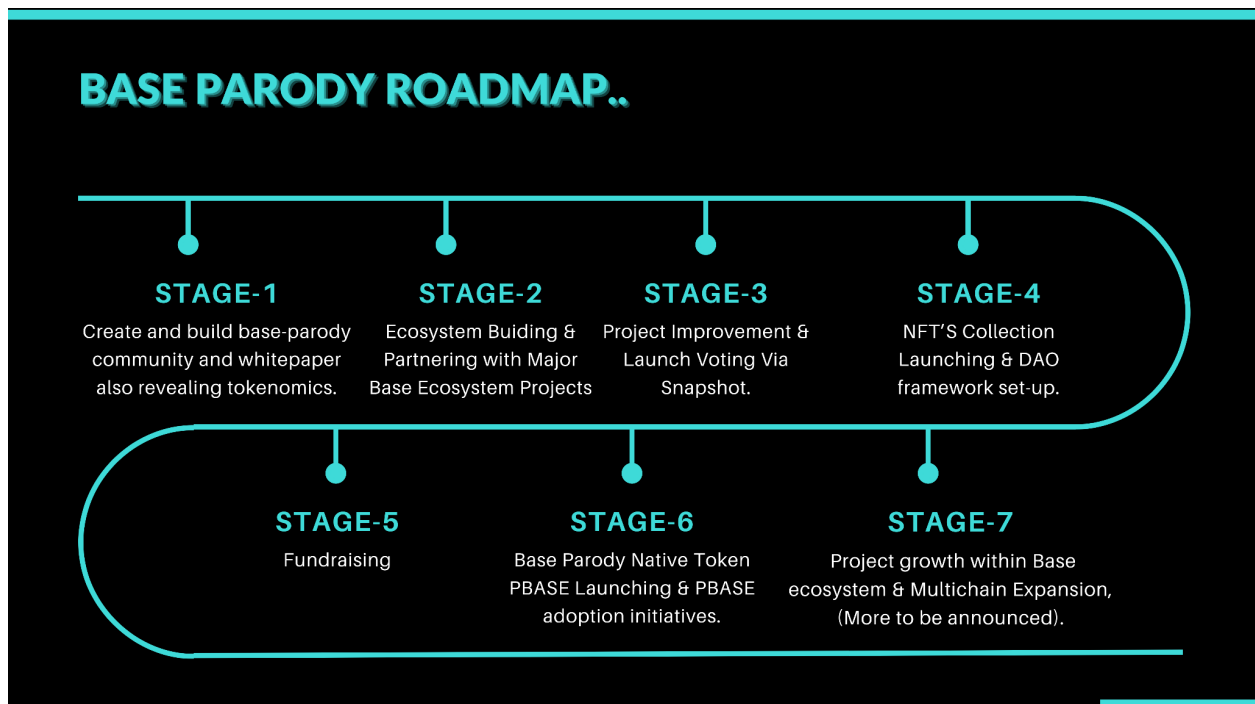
BASE PARODY ROADMAP..

STAGE-1
Create and build base-parody community and whitepaper also revealing tokenomics.

STAGE-2
Ecosystem Buiding & Partnering with Major Base Ecosystem Projects

STAGE-3
Project Improvement & Launch Voting Via Snapshot.

STAGE-4
NFT'S Collection Launching & DAO framework set-up.

STAGE-5
Fundraising

STAGE-6
Base Parody Native Token PBASE Launching & PBASE adoption initiatives.

STAGE-7
Project growth within Base ecosystem & Multichain Expansion, (More to be announced).